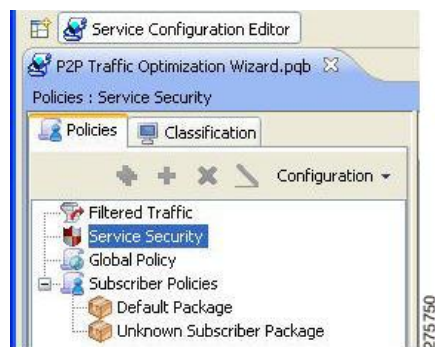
Service Configuration Editor

P2P Traffic Optimization Wizard.pqb

Policies : Service Security

Policies Classification

Configuration

Filtered Traffic
Service Security
Global Policy
Subscriber Policies
Default Package
Unknown Subscriber Package

275750